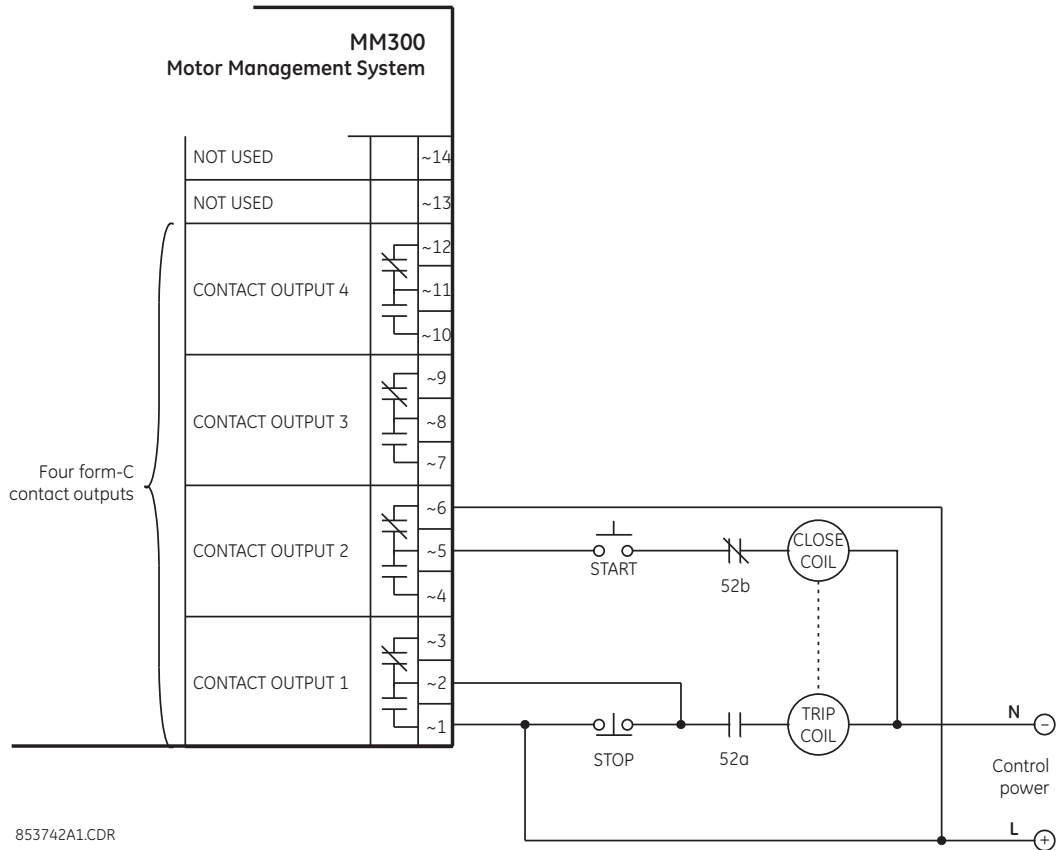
MM300
Motor Management System

| NOT USED | | ~14 |
|---|---|---|
| NOT USED | | ~13 |
| CONTACT OUTPUT 4 | | ~12 ~11 ~10 |
| CONTACT OUTPUT 3 | | ~9 ~8 ~7 |
| CONTACT OUTPUT 2 | | ~6 ~5 ~4 |
| CONTACT OUTPUT 1 | | ~3 ~2 ~1 |

Four form-C contact outputs

START
52b
CLOSE COIL
STOP
52a
TRIP COIL
N
$-$
Control power
L
$+$

853742A1.CDR